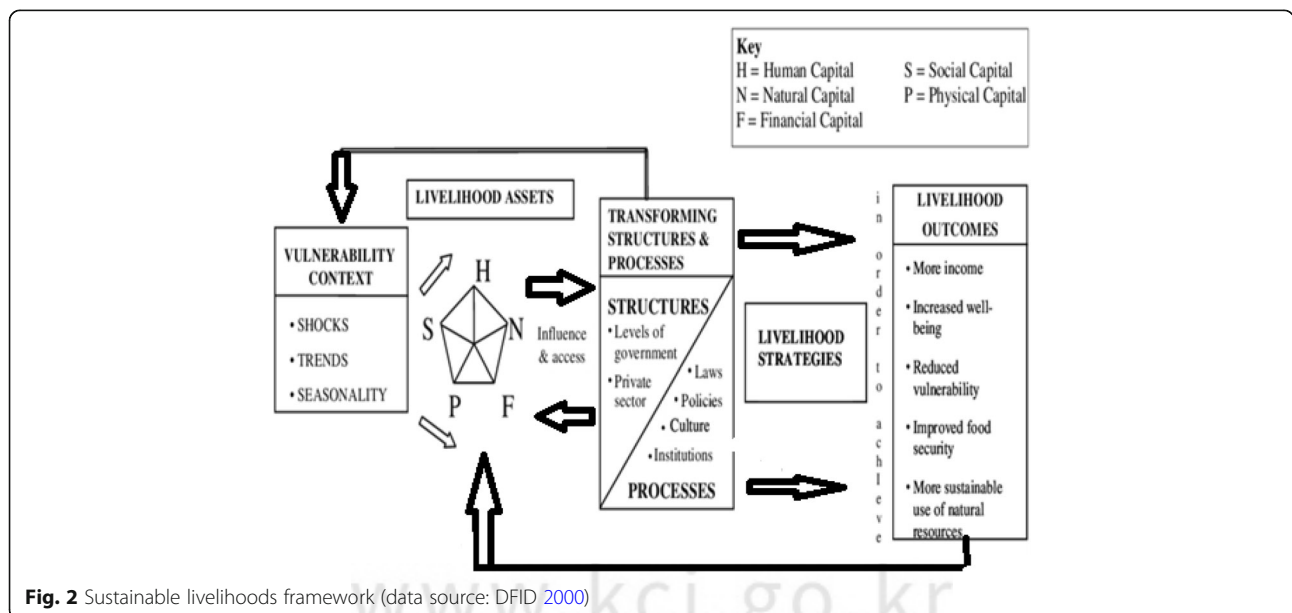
Key
H = Human Capital
N = Natural Capital
F = Financial Capital
S = Social Capital
P = Physical Capital

LIVELIHOOD ASSETS

VULNERABILITY CONTEXT

• SHOCKS
• TRENDS
• SEASONALITY

H
S
N
P
F

Influence & access

TRANSFORMING STRUCTURES & PROCESSES

STRUCTURES
• Levels of government
• Private sector
• Laws
• Policies
• Culture
• Institutions
PROCESSES

LIVELIHOOD STRATEGIES

in order to achieve

LIVELIHOOD OUTCOMES

• More income
• Increased well-being
• Reduced vulnerability
• Improved food security
• More sustainable use of natural resources

Fig. 2 Sustainable livelihoods framework (data source: DFID 2000)

www.kci.go.kr